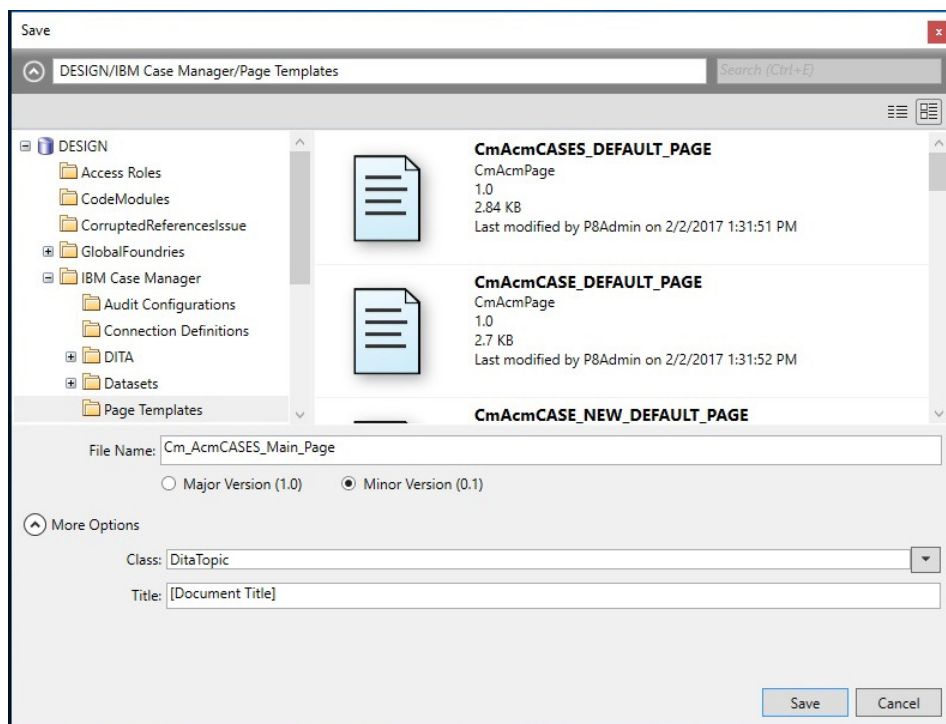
Save

DESIGN/IBM Case Manager/Page Templates

Search (Ctrl+E)

DESIGN
Access Roles
CodeModules
CorruptedReferencesIssue
GlobalFoundries
IBM Case Manager
Audit Configurations
Connection Definitions
DITA
Datasets
Page Templates

CmAcmCASES_DEFAULT_PAGE
CmAcmPage
1.0
2.84 KB
Last modified by P8Admin on 2/2/2017 1:31:51 PM

CmAcmCASE_DEFAULT_PAGE
CmAcmPage
1.0
2.7 KB
Last modified by P8Admin on 2/2/2017 1:31:52 PM

CmAcmCASE_NEW_DEFAULT_PAGE

File Name: Cm_AcmCASES_Main_Page

Major Version (1.0)
Minor Version (0.1)

More Options

Class: DitaTopic

Title: [Document Title]

Save
Cancel